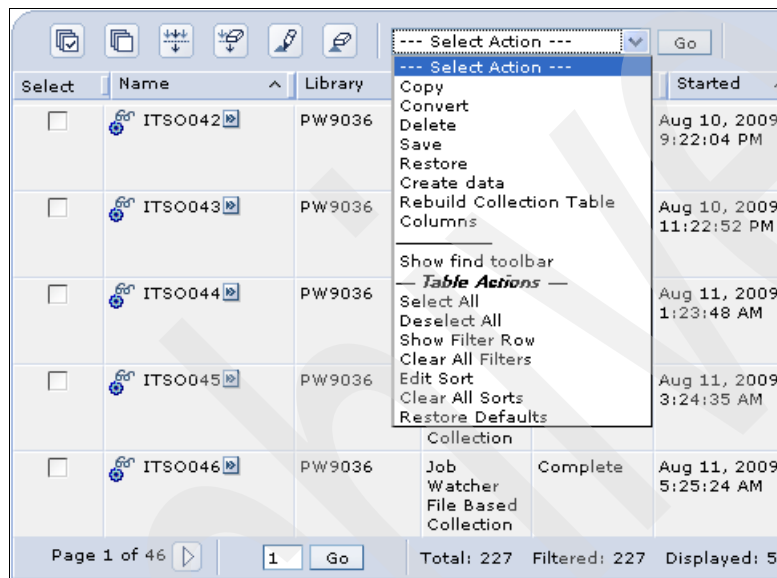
--- Select Action --- Go

| Select | Name | Library | | | Started |
|---|---|---|---|---|---|
| | ITSO042 | PW9036 | | | Aug 10, 2009 9:22:04 PM |
| | ITSO043 | PW9036 | | | Aug 10, 2009 11:22:52 PM |
| | ITSO044 | PW9036 | | | Aug 11, 2009 1:23:48 AM |
| | ITSO045 | PW9036 | Collection | | Aug 11, 2009 3:24:35 AM |
| | ITSO046 | PW9036 | Job Watcher File Based Collection | Complete | Aug 11, 2009 5:25:24 AM |

--- Select Action ---
Copy
Convert
Delete
Save
Restore
Create data
Rebuild Collection Table
Columns
Show find toolbar
— Table Actions —
Select All
Deselect All
Show Filter Row
Clear All Filters
Edit Sort
Clear All Sorts
Restore Defaults

Page 1 of 46 1 Go Total: 227 Filtered: 227 Displayed: 5